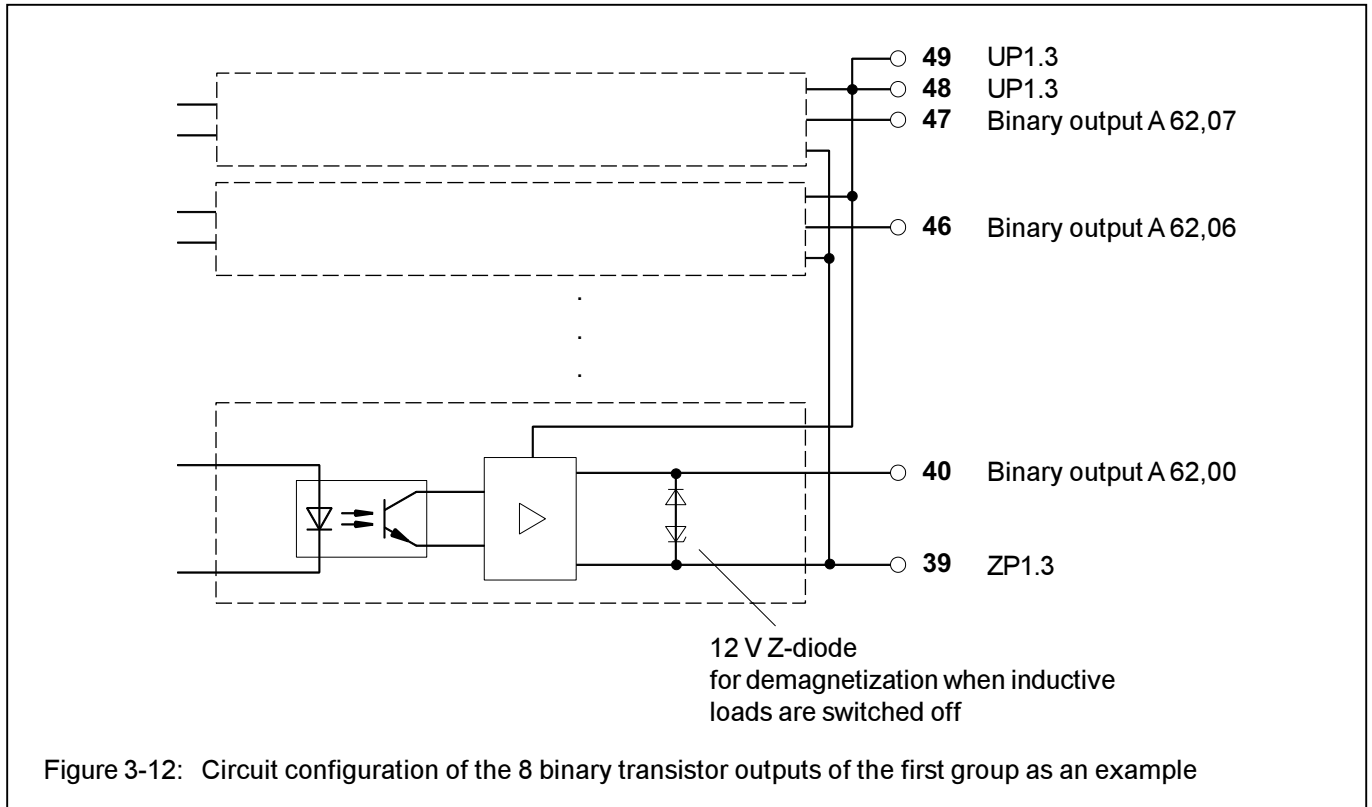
**49** UP1.3
**48** UP1.3
**47** Binary output A 62,07
**46** Binary output A 62,06
.
.
.
**40** Binary output A 62,00
**39** ZP1.3

12 V Z-diode
for demagnetization when inductive loads are switched off

Figure 3-12: Circuit configuration of the 8 binary transistor outputs of the first group as an example